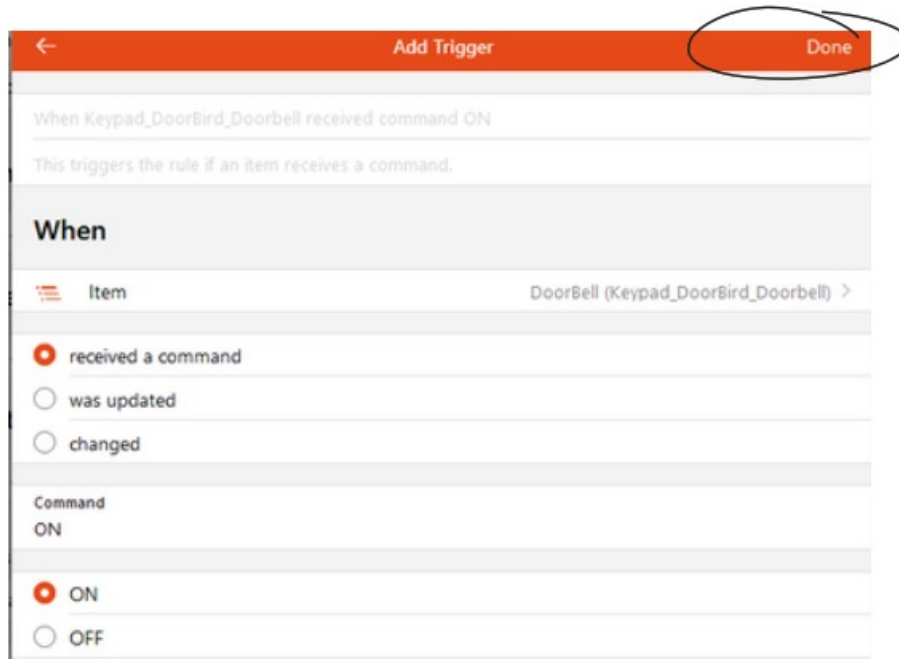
Add Trigger

Done

When Keypad_DoorBird_Doorbell received command ON

This triggers the rule if an item receives a command.

When

Item

DoorBell (Keypad_DoorBird_Doorbell) >

received a command

was updated

changed

Command

ON

ON

OFF